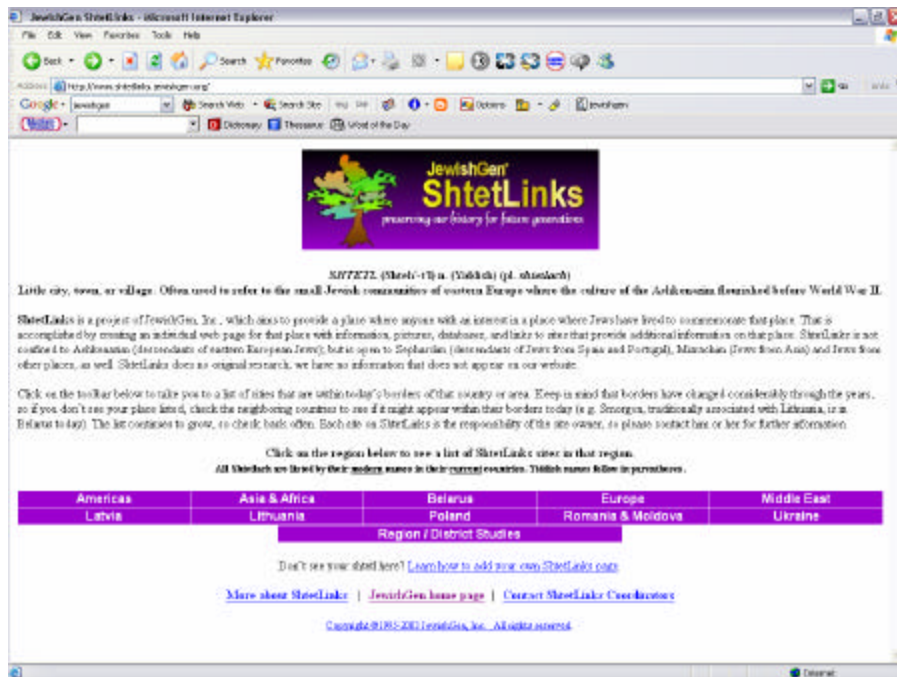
JewishGen ShtetLinks - Microsoft Internet Explorer

File Edit View Favorites Tools Help

Back Search Favorites

Address http://www.shtetlinks.jewishgen.org/

Google jewishgen Search Web Search Site Options jewishgen

Dictionary Thesaurus Word of the Day

JewishGen ShtetLinks
preserving our history for future generations

SHTETL (Shteh'-t'l) n. (Yiddish) (pl. shtetlach)
Little city, town, or village. Often used to refer to the small Jewish communities of eastern Europe where the culture of the Ashkenazim flourished before World War II.

ShtetLinks is a project of JewishGen, Inc., which aims to provide a place where anyone with an interest in a place where Jews have lived to commemorate that place. That is accomplished by creating an individual web page for that place with information, pictures, databases, and links to sites that provide additional information on that place. ShtetLinks is not confined to Ashkenazim (descendants of eastern European Jews); but is open to Sephardim (descendants of Jews from Spain and Portugal), Mizrachim (Jews from Asia) and Jews from other places, as well. ShtetLinks does no original research; we have no information that does not appear on our website.

Click on the toolbar below to take you to a list of sites that are within today's borders of that country or area. Keep in mind that borders have changed considerably through the years, so if you don't see your place listed, check the neighboring countries to see if it might appear within their borders to day (e.g. Smorgon, traditionally associated with Lithuania, is in Belarus to day). The list continues to grow, so check back often. Each site on ShtetLinks is the responsibility of the site owner, so please contact him or her for further information.

Click on the region below to see a list of ShtetLinks sites in that region.
All Shtetlach are listed by their modern names in their current countries. Yiddish names follow in parentheses.

| Americas | Asia & Africa | Belarus | Europe | Middle East |
|---|---|---|---|---|
| Latvia | Lithuania | Poland | Romania & Moldova | Ukraine |

Region / District Studies

Don't see your shtetl here? Learn how to add your own ShtetLinks page

More about ShtetLinks | JewishGen home page | Contact ShtetLinks Coordinators

Copyright ©1995-2003 JewishGen, Inc. All rights reserved.

Internet